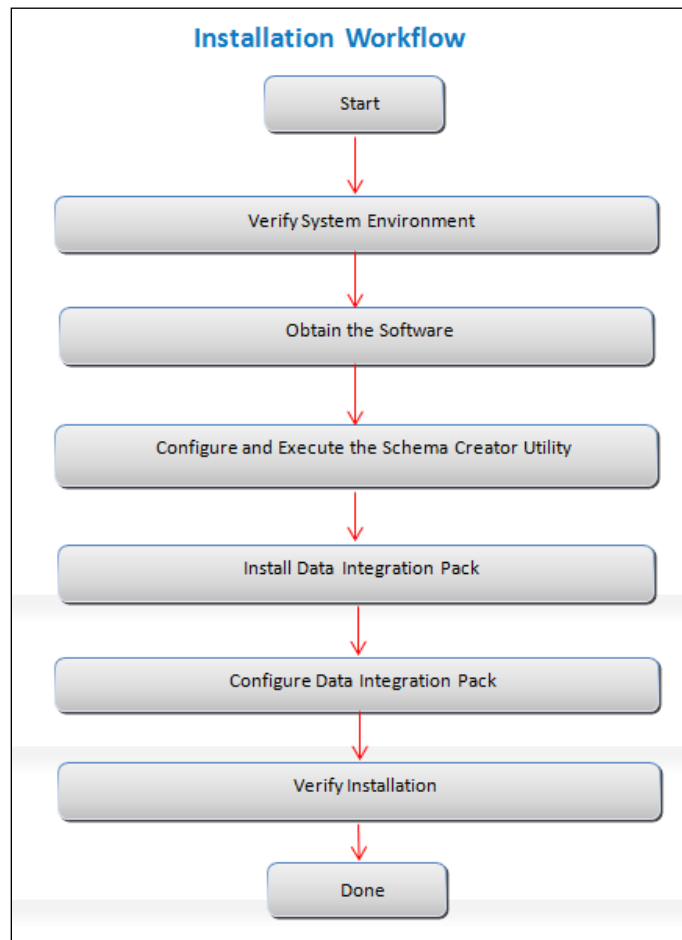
Installation Workflow

Start

Verify System Environment

Obtain the Software

Configure and Execute the Schema Creator Utility

Install Data Integration Pack

Configure Data Integration Pack

Verify Installation

Done